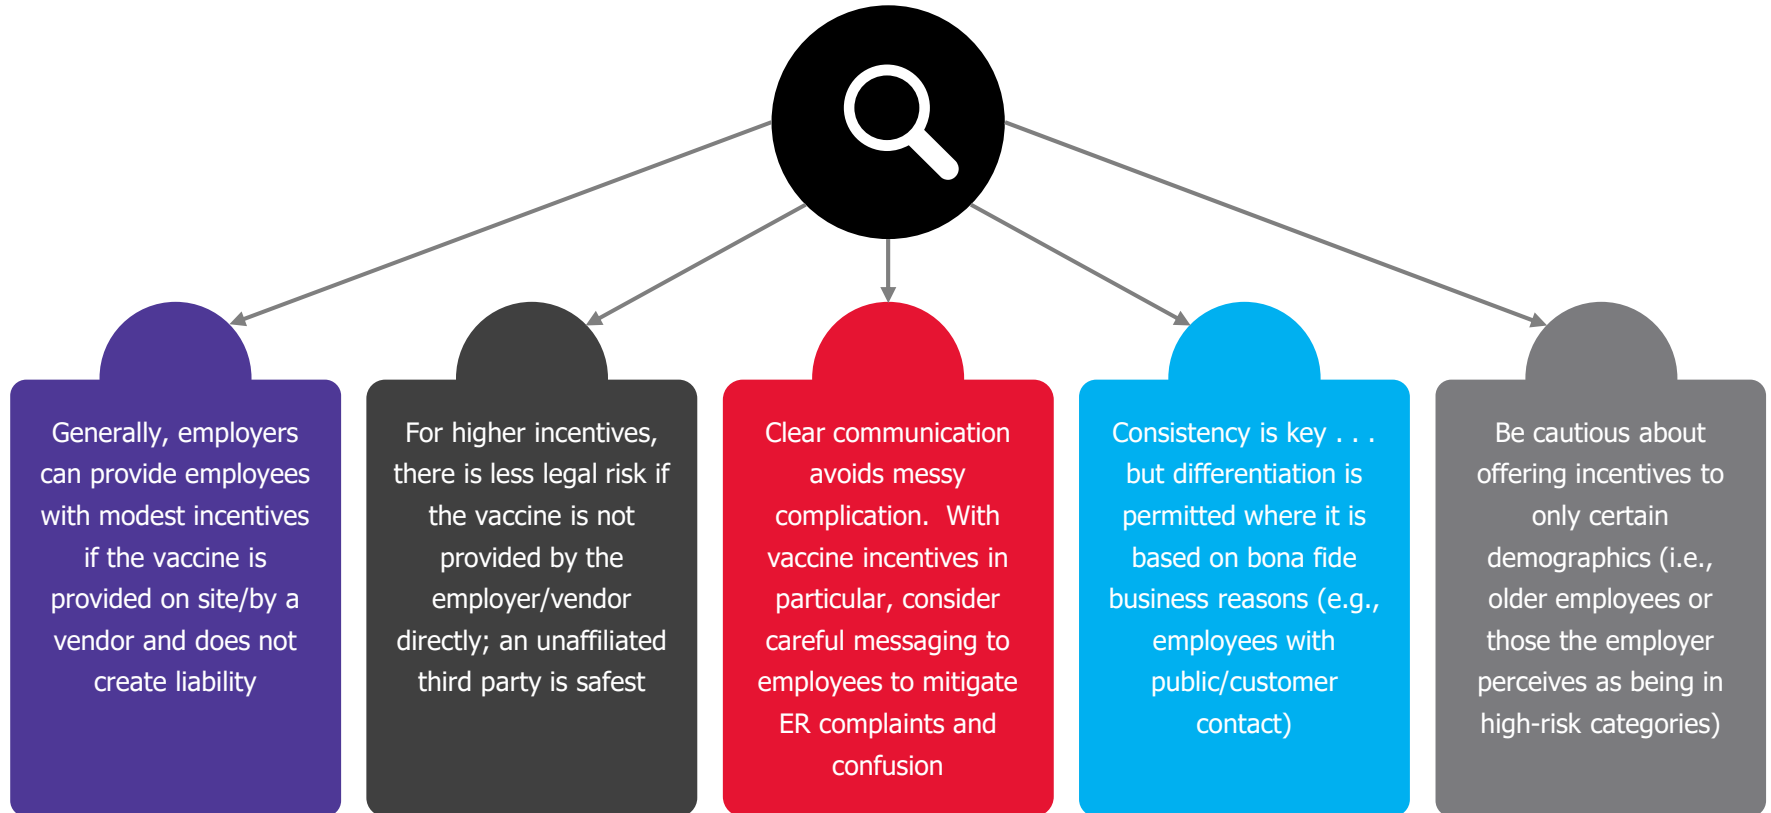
Generally, employers can provide employees with modest incentives if the vaccine is provided on site/by a vendor and does not create liability

For higher incentives, there is less legal risk if the vaccine is not provided by the employer/vendor directly; an unaffiliated third party is safest

Clear communication avoids messy complication. With vaccine incentives in particular, consider careful messaging to employees to mitigate ER complaints and confusion

Consistency is key . . . but differentiation is permitted where it is based on bona fide business reasons (e.g., employees with public/customer contact)

Be cautious about offering incentives to only certain demographics (i.e., older employees or those the employer perceives as being in high-risk categories)